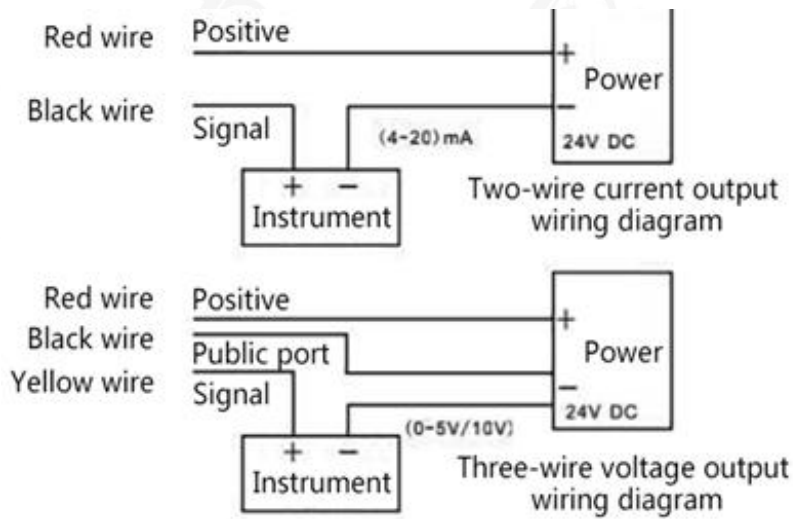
Red wire
Positive
+
Power
Black wire
−
Signal
(4-20) mA
24V DC
+ −
Instrument
Two-wire current output wiring diagram

Red wire
Positive
+
Black wire
Power
Public port
Yellow wire
−
Signal
24V DC
(0-5V/10V)
+ −
Instrument
Three-wire voltage output wiring diagram